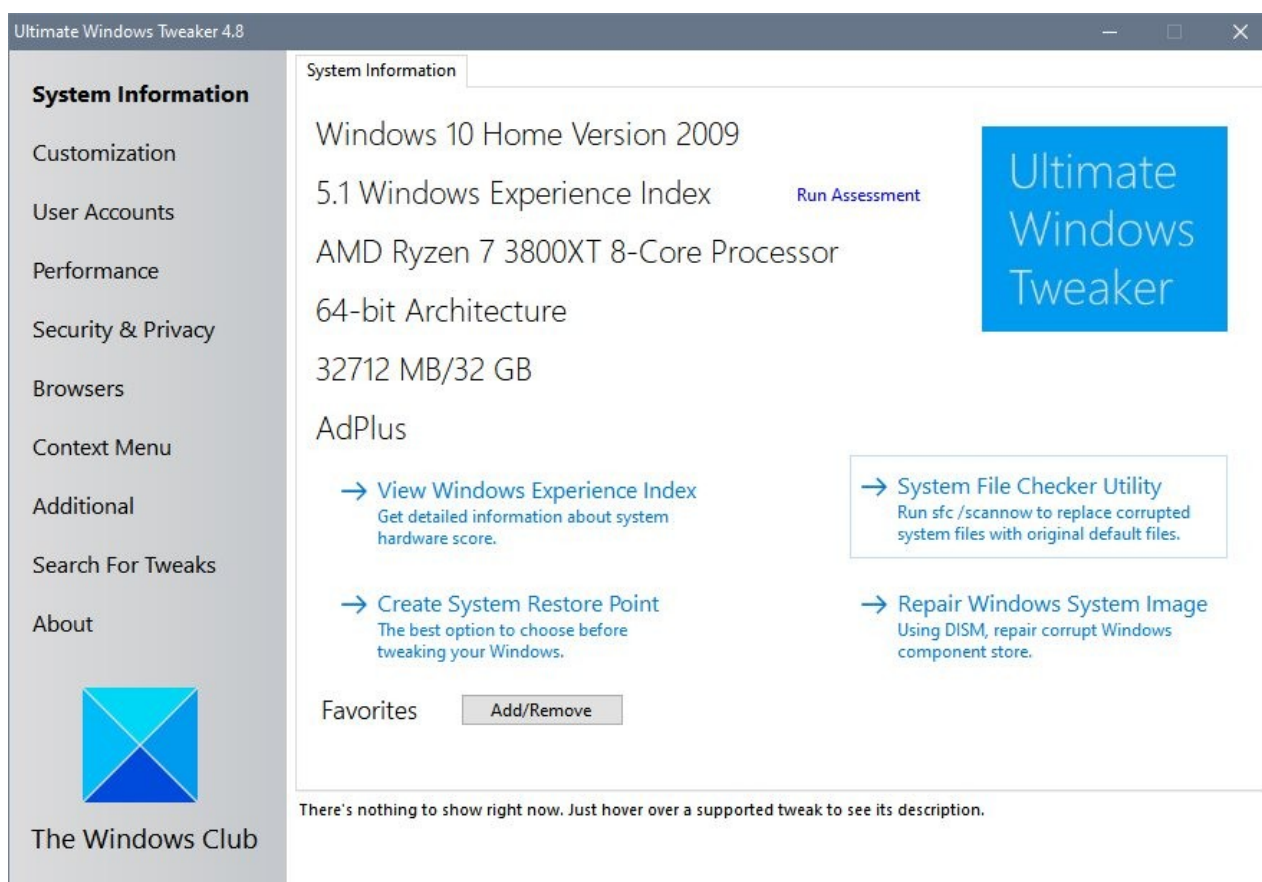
Ultimate Windows Tweaker 4.8

System Information

Customization

User Accounts

Performance

Security & Privacy

Browsers

Context Menu

Additional

Search For Tweaks

About

The Windows Club

System Information

Windows 10 Home Version 2009

5.1 Windows Experience Index

Run Assessment

AMD Ryzen 7 3800XT 8-Core Processor

64-bit Architecture

32712 MB/32 GB

AdPlus

Ultimate Windows Tweaker

→ View Windows Experience Index
Get detailed information about system hardware score.

→ System File Checker Utility
Run sfc /scannow to replace corrupted system files with original default files.

→ Create System Restore Point
The best option to choose before tweaking your Windows.

→ Repair Windows System Image
Using DISM, repair corrupt Windows component store.

Favorites

Add/Remove

There's nothing to show right now. Just hover over a supported tweak to see its description.